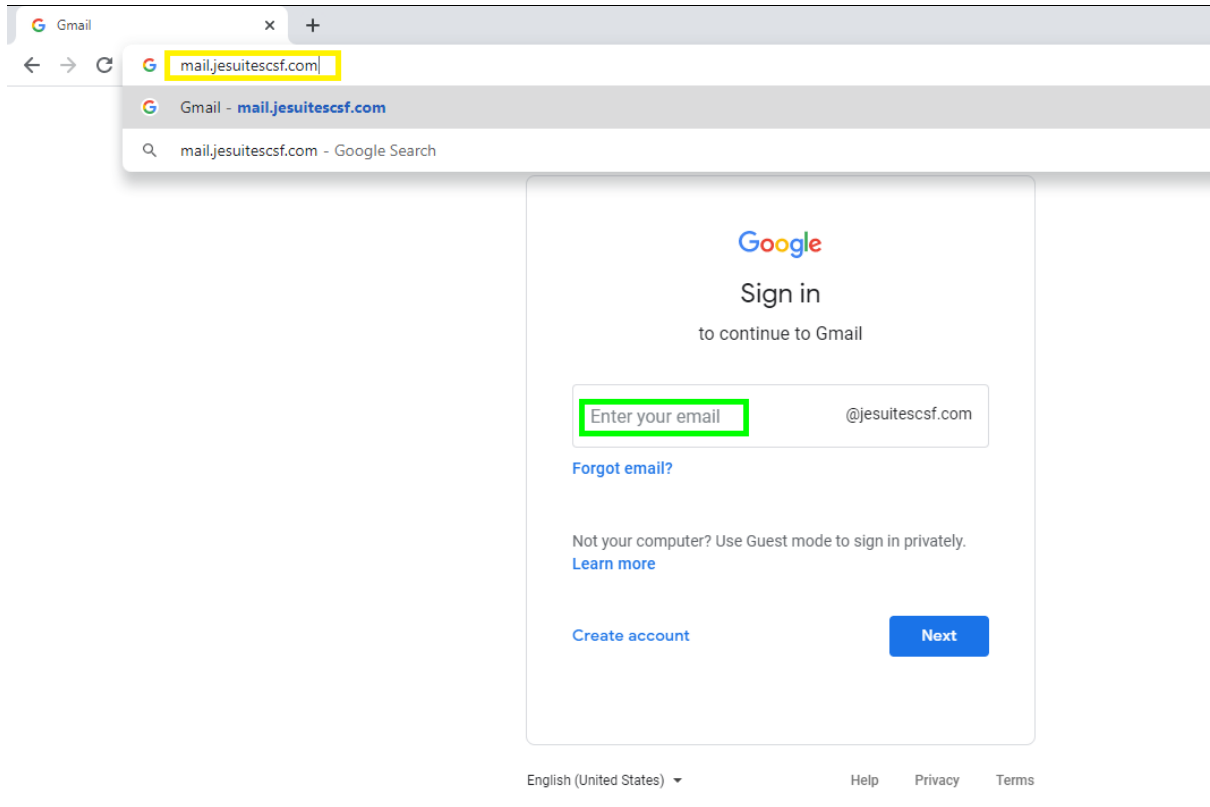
Gmail ×  +

mail.jesuitescsf.com

Gmail - mail.jesuitescsf.com

mail.jesuitescsf.com - Google Search

Google

Sign in

to continue to Gmail

Enter your email @jesuitescsf.com

Forgot email?

Not your computer? Use Guest mode to sign in privately.
Learn more

Create account

Next

English (United States)

Help Privacy Terms